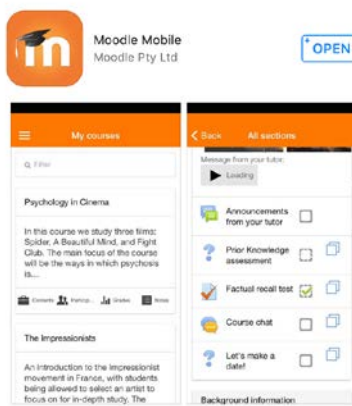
Moodle Mobile
Moodle Pty Ltd

OPEN

My courses

Filter

Psychology in Cinema

In this course we study three films: Spider, A Beautiful Mind, and Fight Club. The main focus of the course will be the ways in which psychosis is...

Contents Particip... Grades Notes

The Impressionists

An introduction to the impressionist movement in France, with students being allowed to select an artist to focus on for in-depth study. The

Back All sections

Message from your tutor:

Loading

Announcements from your tutor

Prior Knowledge assessment

Factual recall test

Course chat

Let's make a date!

Background information